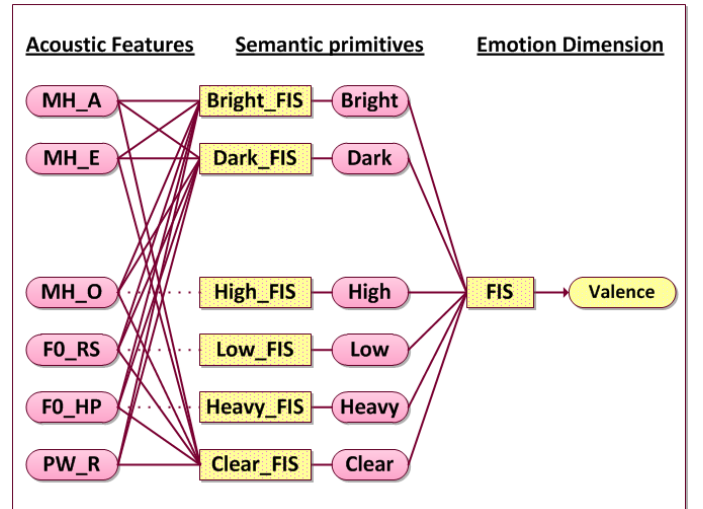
Acoustic Features

Semantic primitives

Emotion Dimension

MH_A

MH_E

MH_O

F0_RS

F0_HP

PW_R

Bright_FIS

Dark_FIS

High_FIS

Low_FIS

Heavy_FIS

Clear_FIS

Bright

Dark

High

Low

Heavy

Clear

FIS

Valence